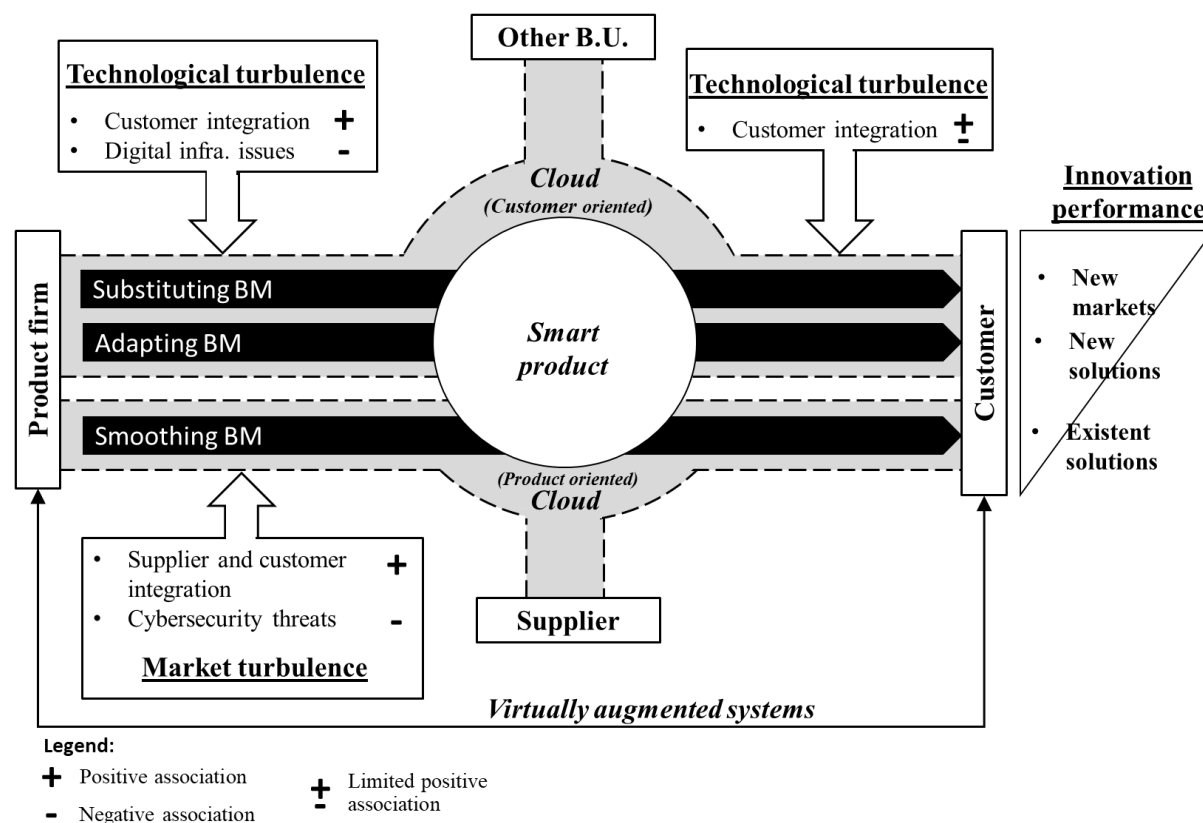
Other B.U.

Technological turbulence
• Customer integration +
• Digital infra. issues -

Technological turbulence
• Customer integration $\pm$

Cloud
(Customer oriented)

Innovation performance
• New markets
• New solutions
• Existent solutions

Product firm

Substituting BM

Adapting BM

Smoothing BM

Smart product

Customer

(Product oriented)
Cloud

• Supplier and customer integration +
• Cybersecurity threats -

Market turbulence

Supplier

Virtually augmented systems

Legend:
+ Positive association
- Negative association
$\pm$ Limited positive association